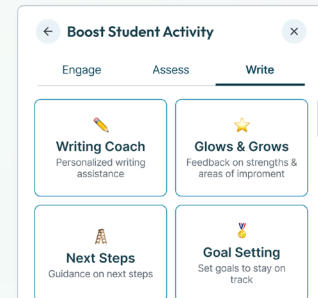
Boost Student Activity

Engage
Assess
Write

Writing Coach
Personalized writing assistance

Glows & Grows
Feedback on strengths & areas of impromment

Next Steps
Guidance on next steps

Goal Setting
Set goals to stay on track